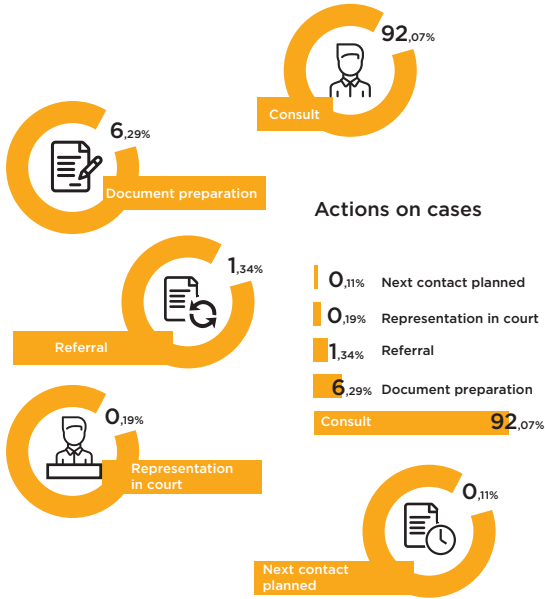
92,07%
Consult

6,29%
Document preparation

Actions on cases

1,34%
Referral

0,11% Next contact planned
0,19% Representation in court
1,34% Referral
6,29% Document preparation
Consult 92,07%

0,19%
Representation in court

0,11%
Next contact planned